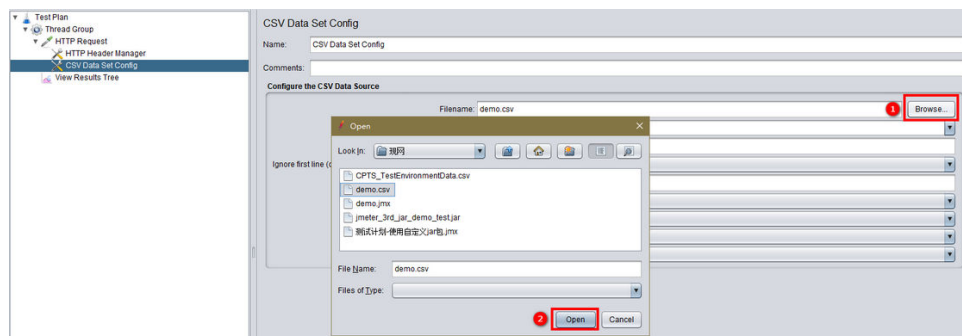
Test Plan
Thread Group
HTTP Request
HTTP Header Manager
CSV Data Set Config
View Results Tree

CSV Data Set Config

Name: CSV Data Set Config

Comments:

Configure the CSV Data Source

Filename: demo.csv

1 Browse...

Ignore first line (c

Open

Look In: 视网

CPTS_TestEnvironmentData.csv
demo.csv
demo.jmx
jmeter_3rd_jar_demo_test.jar
测试计划-使用自定义jar包.jmx

File Name: demo.csv

Files of Type:

2 Open Cancel